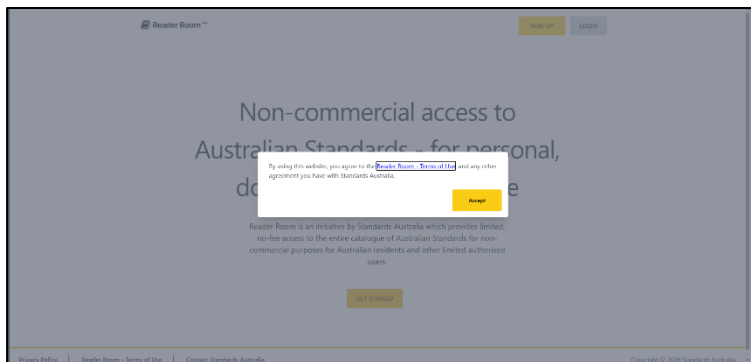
Reader Room™

SIGN UP LOGIN

Non-commercial access to Australian Standards - for personal, do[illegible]e

By using this website, you agree to the Reader Room - Terms of Use and any other agreement you have with Standards Australia.

Accept

Reader Room is an initiative by Standards Australia which provides limited, no-fee access to the entire catalogue of Australian Standards for non-commercial purposes for Australian residents and other limited authorised users.

GET STARTED

Privacy Policy | Reader Room - Terms of Use | Contact Standards Australia

Copyright © 2024 Standards Australia